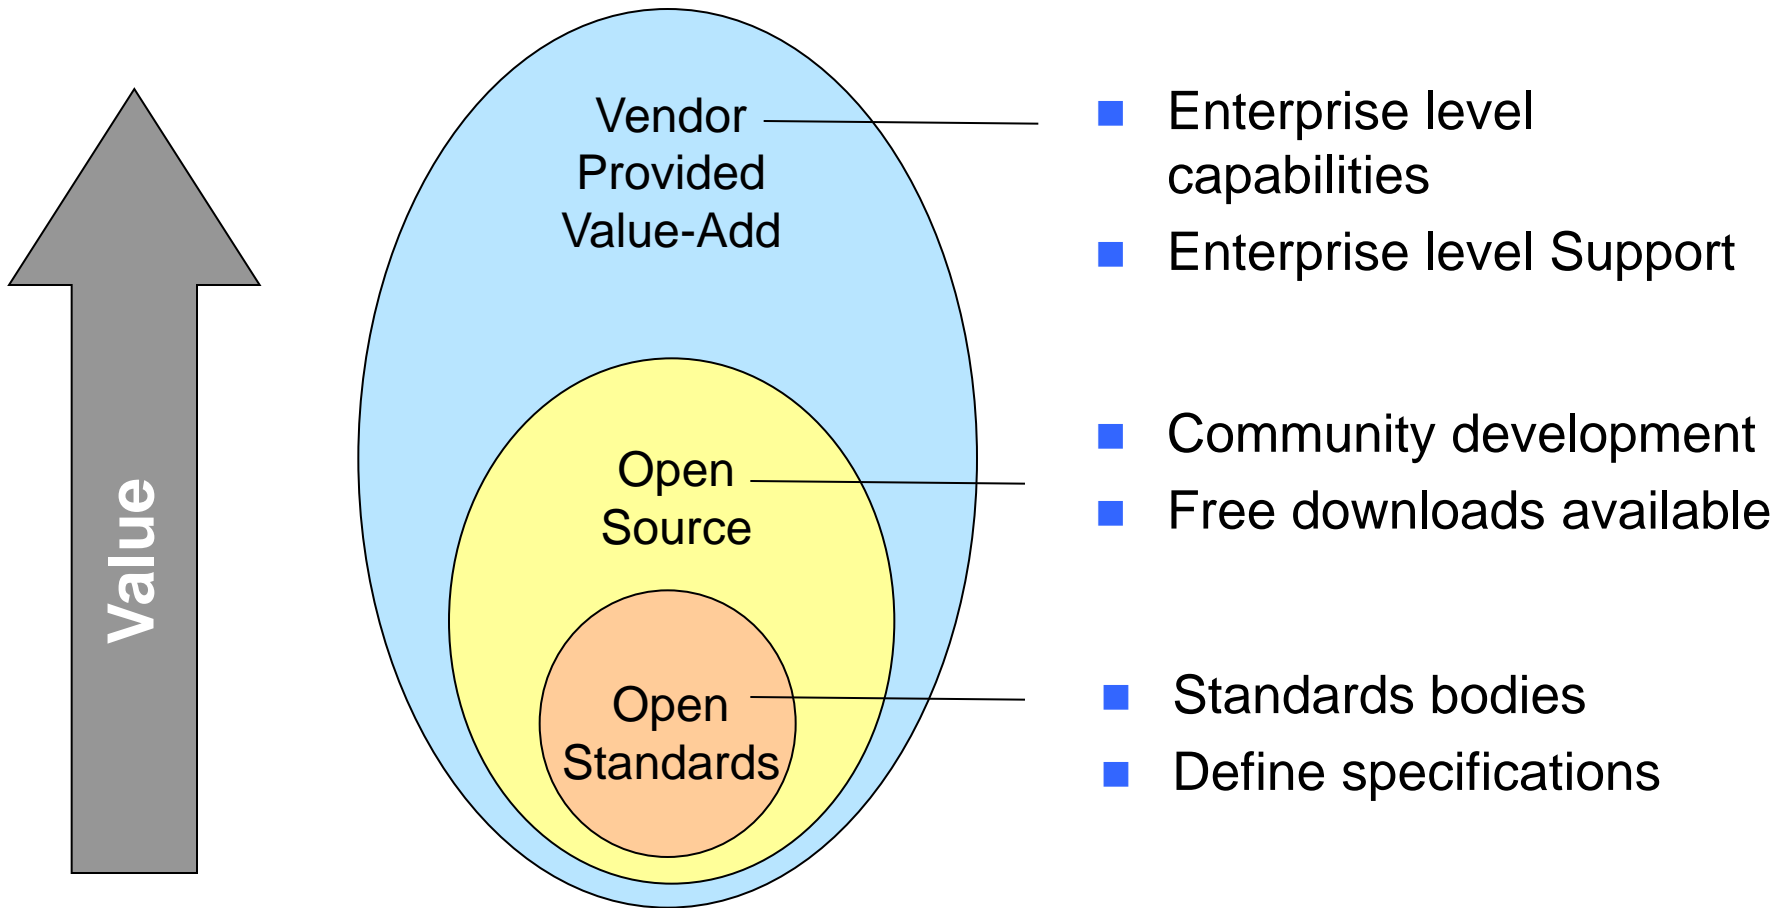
Value

Vendor Provided Value-Add

Open Source

Open Standards

- Enterprise level capabilities
- Enterprise level Support

- Community development
- Free downloads available

- Standards bodies
- Define specifications